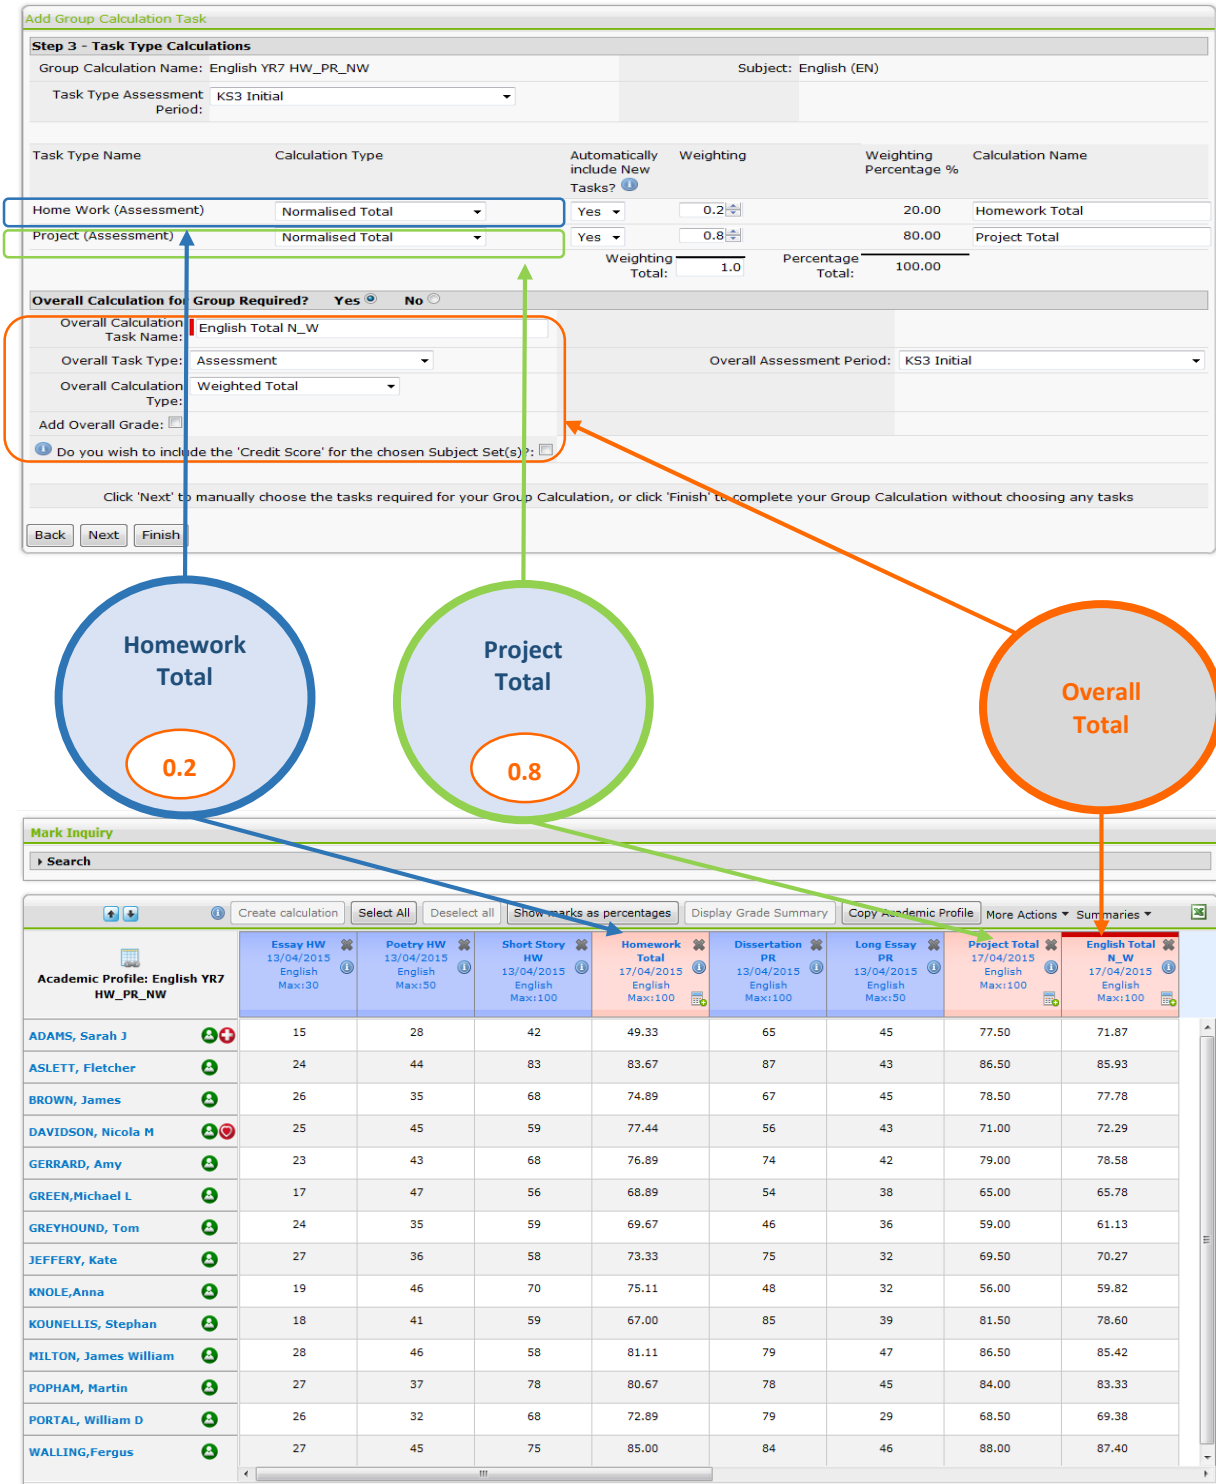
Add Group Calculation Task

Step 3 - Task Type Calculations

Group Calculation Name: English YR7 HW_PR_NW

Subject: English (EN)

Task Type Assessment Period: KS3 Initial

| Task Type Name | Calculation Type | Automatically include New Tasks? | Weighting | Weighting Percentage % | Calculation Name |
|---|---|---|---|---|---|
| Home Work (Assessment) | Normalised Total | Yes | 0.2 | 20.00 | Homework Total |
| Project (Assessment) | Normalised Total | Yes | 0.8 | 80.00 | Project Total |

Weighting Total: 1.0  Percentage Total: 100.00

Overall Calculation for Group Required? Yes No

Overall Calculation Task Name: English Total N_W

Overall Task Type: Assessment

Overall Assessment Period: KS3 Initial

Overall Calculation Type: Weighted Total

Add Overall Grade:

Do you wish to include the 'Credit Score' for the chosen Subject Set(s)?:

Click 'Next' to manually choose the tasks required for your Group Calculation, or click 'Finish' to complete your Group Calculation without choosing any tasks

Back Next Finish

Homework Total
0.2

Project Total
0.8

Overall Total

Mark Inquiry

Search

Create calculation Select All Deselect all Show marks as percentages Display Grade Summary Copy Academic Profile More Actions Summaries

| Academic Profile: English YR7 HW_PR_NW | Essay HW 13/04/2015 English Max:30 | Poetry HW 13/04/2015 English Max:50 | Short Story HW 13/04/2015 English Max:100 | Homework Total 17/04/2015 English Max:100 | Dissertation PR 13/04/2015 English Max:100 | Long Essay PR 13/04/2015 English Max:50 | Project Total 17/04/2015 English Max:100 | English Total N_W 17/04/2015 English Max:100 |
|---|---|---|---|---|---|---|---|---|
| ADAMS, Sarah J | 15 | 28 | 42 | 49.33 | 65 | 45 | 77.50 | 71.87 |
| ASLETT, Fletcher | 24 | 44 | 83 | 83.67 | 87 | 43 | 86.50 | 85.93 |
| BROWN, James | 26 | 35 | 68 | 74.89 | 67 | 45 | 78.50 | 77.78 |
| DAVIDSON, Nicola M | 25 | 45 | 59 | 77.44 | 56 | 43 | 71.00 | 72.29 |
| GERRARD, Amy | 23 | 43 | 68 | 76.89 | 74 | 42 | 79.00 | 78.58 |
| GREEN,Michael L | 17 | 47 | 56 | 68.89 | 54 | 38 | 65.00 | 65.78 |
| GREYHOUND, Tom | 24 | 35 | 59 | 69.67 | 46 | 36 | 59.00 | 61.13 |
| JEFFERY, Kate | 27 | 36 | 58 | 73.33 | 75 | 32 | 69.50 | 70.27 |
| KNOLE,Anna | 19 | 46 | 70 | 75.11 | 48 | 32 | 56.00 | 59.82 |
| KOUNELLIS, Stephan | 18 | 41 | 59 | 67.00 | 85 | 39 | 81.50 | 78.60 |
| MILTON, James William | 28 | 46 | 58 | 81.11 | 79 | 47 | 86.50 | 85.42 |
| POPHAM, Martin | 27 | 37 | 78 | 80.67 | 78 | 45 | 84.00 | 83.33 |
| PORTAL, William D | 26 | 32 | 68 | 72.89 | 79 | 29 | 68.50 | 69.38 |
| WALLING,Fergus | 27 | 45 | 75 | 85.00 | 84 | 46 | 88.00 | 87.40 |